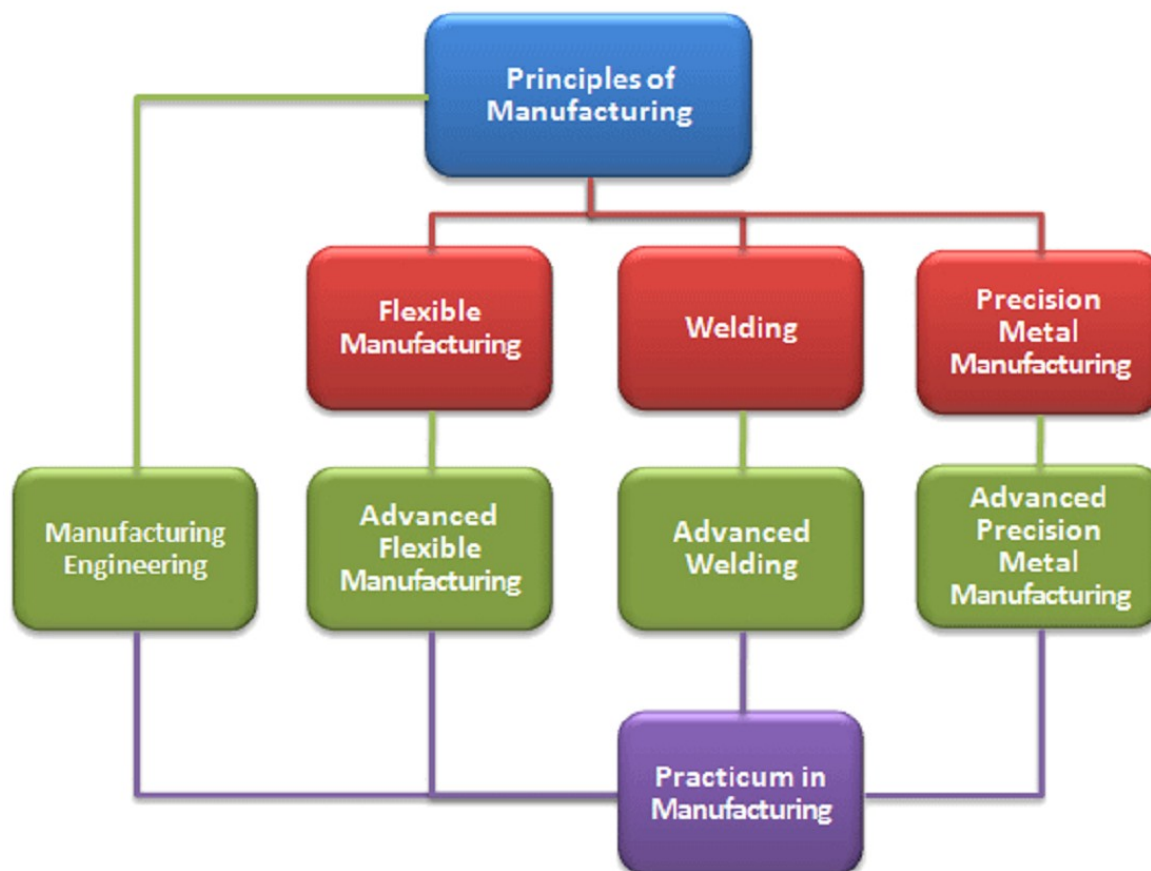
Principles of Manufacturing

Flexible Manufacturing

Welding

Precision Metal Manufacturing

Manufacturing Engineering

Advanced Flexible Manufacturing

Advanced Welding

Advanced Precision Metal Manufacturing

Practicum in Manufacturing